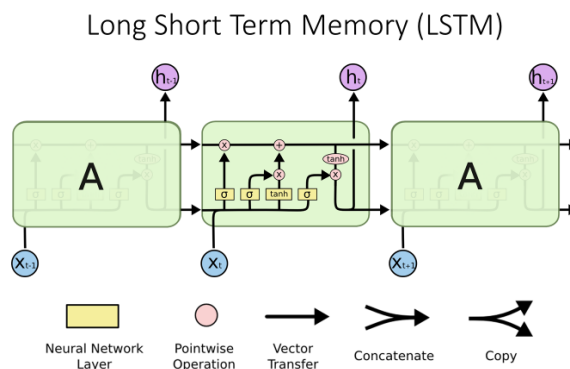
Long Short Term Memory (LSTM)

$h_{t-1}$

$h_t$

$h_{t+1}$

A

A

×

+

×

tanh

×

σ

σ

tanh

σ

$x_{t-1}$

$x_t$

$x_{t+1}$

Neural Network Layer

Pointwise Operation

Vector Transfer

Concatenate

Copy